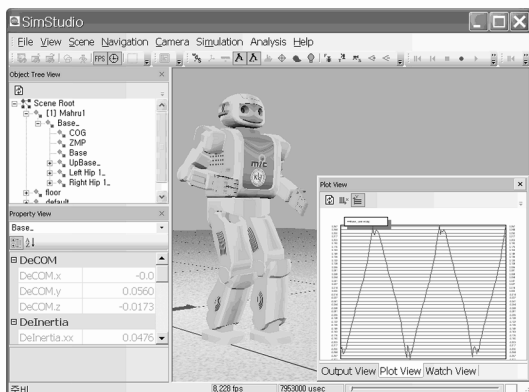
SimStudio

File View Scene Navigation Camera Simulation Analysis Help

Object Tree View

Scene Root
[1] Mahru1
Base_
COG
ZMP
Base
UpBase_
Left Hip 1_
Right Hip 1_
floor
default

Property View

Base_

DeCOM
DeCOM.x -0.0
DeCOM.y 0.0560
DeCOM.z -0.0173
DeInertia
DeInertia.xx 0.0476

Plot View

Output View Plot View Watch View

8.228 fps 7953000 usec